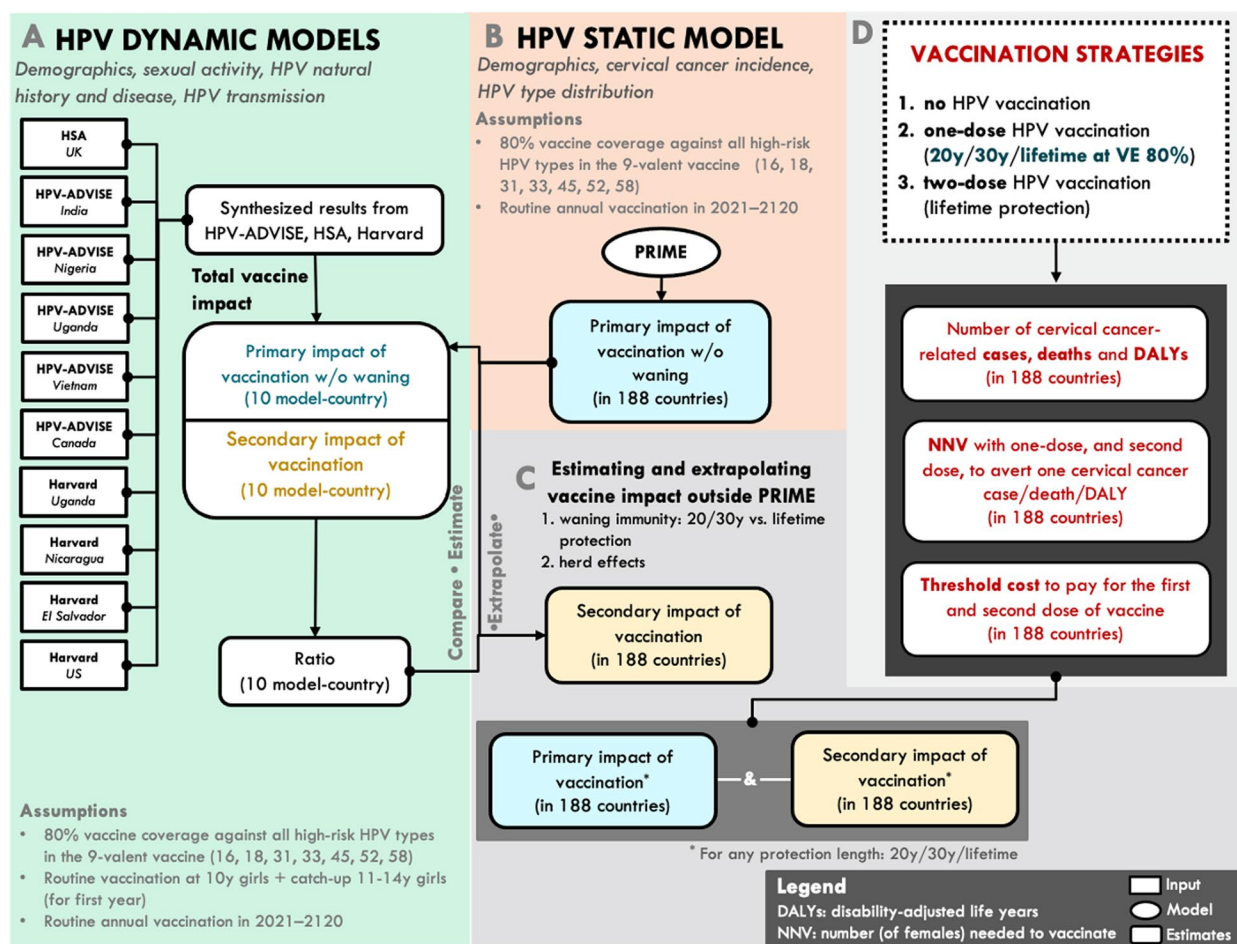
A HPV DYNAMIC MODELS
Demographics, sexual activity, HPV natural history and disease, HPV transmission

HSA
UK

HPV-ADVISE
India

HPV-ADVISE
Nigeria

HPV-ADVISE
Uganda

HPV-ADVISE
Vietnam

HPV-ADVISE
Canada

Harvard
Uganda

Harvard
Nicaragua

Harvard
El Salvador

Harvard
US

Synthesized results from HPV-ADVISE, HSA, Harvard

Total vaccine impact

Primary impact of vaccination w/o waning (10 model-country)

Secondary impact of vaccination (10 model-country)

Ratio (10 model-country)

Compare • Estimate

•Extrapolate•

Assumptions
• 80% vaccine coverage against all high-risk HPV types in the 9-valent vaccine (16, 18, 31, 33, 45, 52, 58)
• Routine vaccination at 10y girls + catch-up 11-14y girls (for first year)
• Routine annual vaccination in 2021–2120

B HPV STATIC MODEL
Demographics, cervical cancer incidence, HPV type distribution

Assumptions
• 80% vaccine coverage against all high-risk HPV types in the 9-valent vaccine (16, 18, 31, 33, 45, 52, 58)
• Routine annual vaccination in 2021–2120

PRIME

Primary impact of vaccination w/o waning (in 188 countries)

C Estimating and extrapolating vaccine impact outside PRIME
1. waning immunity: 20/30y vs. lifetime protection
2. herd effects

Secondary impact of vaccination (in 188 countries)

D VACCINATION STRATEGIES
1. no HPV vaccination
2. one-dose HPV vaccination (20y/30y/lifetime at VE 80%)
3. two-dose HPV vaccination (lifetime protection)

Number of cervical cancer-related cases, deaths and DALYs (in 188 countries)

NNV with one-dose, and second dose, to avert one cervical cancer case/death/DALY (in 188 countries)

Threshold cost to pay for the first and second dose of vaccine (in 188 countries)

Primary impact of vaccination* (in 188 countries)

&

Secondary impact of vaccination* (in 188 countries)

* For any protection length: 20y/30y/lifetime

Legend
DALYs: disability-adjusted life years
NNV: number (of females) needed to vaccinate

Input
Model
Estimates